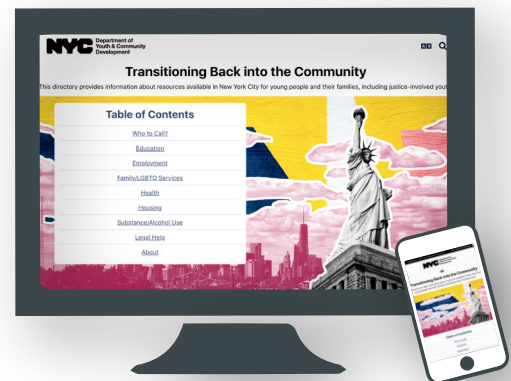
NYC Department of Youth & Community Development

Transitioning Back into the Community

This directory provides information about resources available in New York City for young people and their families, including justice-involved yout

Table of Contents

Who to Call?

Education

Employment

Family/LGBTQ Services

Health

Housing

Substance/Alcohol Use

Legal Help

About

Transitioning Back into the Community

Table of Contents

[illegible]